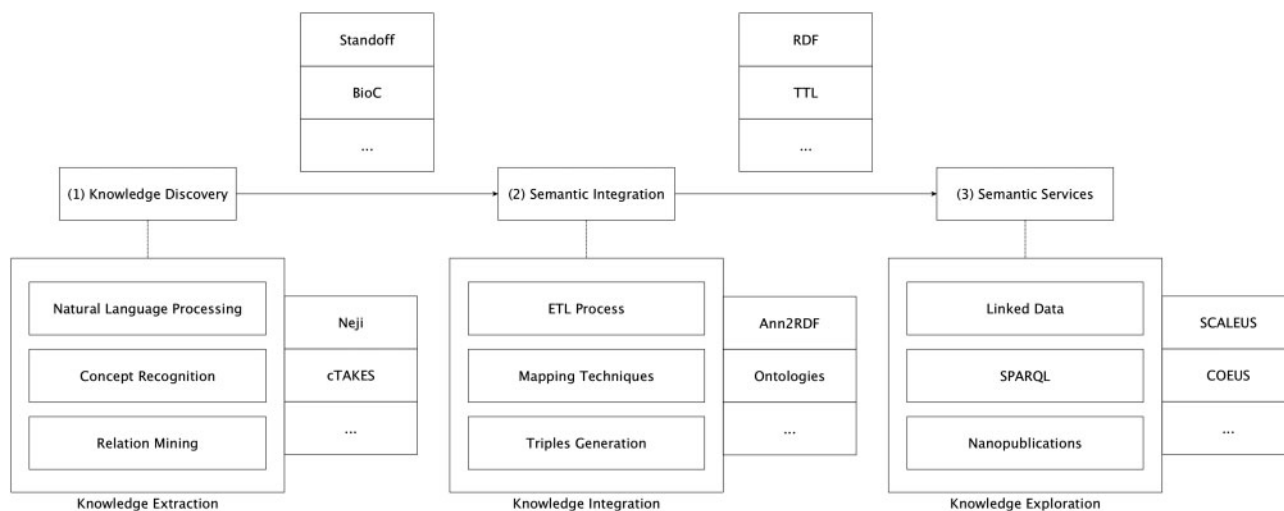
Standoff

BioC

...

RDF

TTL

...

(1) Knowledge Discovery

(2) Semantic Integration

(3) Semantic Services

Natural Language Processing

Concept Recognition

Relation Mining

Neji

cTAKES

...

Knowledge Extraction

ETL Process

Mapping Techniques

Triples Generation

Ann2RDF

Ontologies

...

Knowledge Integration

Linked Data

SPARQL

Nanopublications

SCALEUS

COEUS

...

Knowledge Exploration